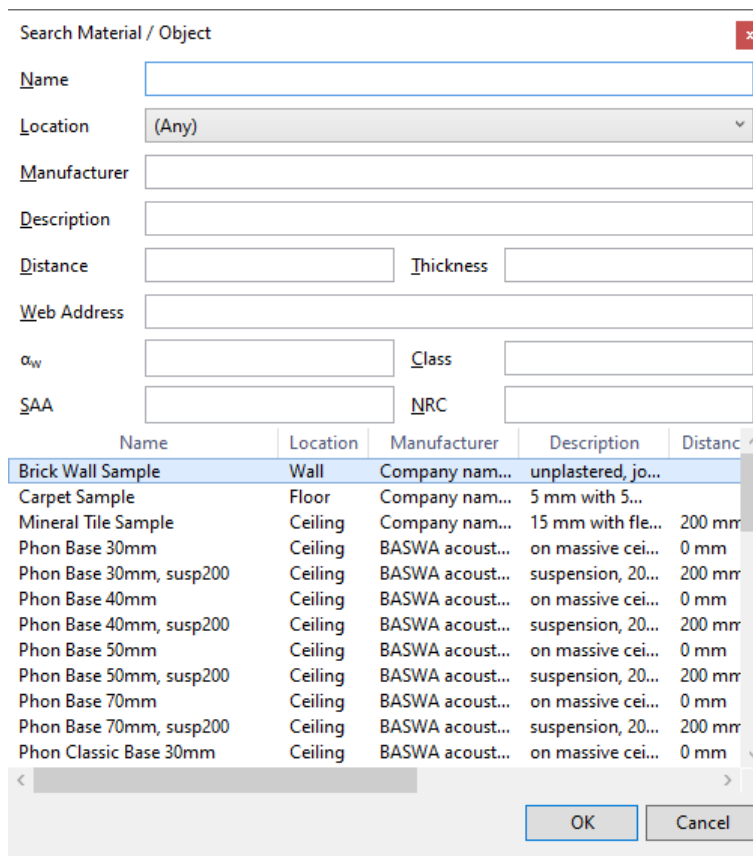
Search Material / Object

Name

Location (Any)

Manufacturer

Description

Distance Thickness

Web Address

$\alpha_w$ Class

SAA NRC

| Name | Location | Manufacturer | Description | Distanc |
|---|---|---|---|---|
| Brick Wall Sample | Wall | Company nam... | unplastered, jo... | |
| Carpet Sample | Floor | Company nam... | 5 mm with 5... | |
| Mineral Tile Sample | Ceiling | Company nam... | 15 mm with fle... | 200 mm |
| Phon Base 30mm | Ceiling | BASWA acoust... | on massive cei... | 0 mm |
| Phon Base 30mm, susp200 | Ceiling | BASWA acoust... | suspension, 20... | 200 mm |
| Phon Base 40mm | Ceiling | BASWA acoust... | on massive cei... | 0 mm |
| Phon Base 40mm, susp200 | Ceiling | BASWA acoust... | suspension, 20... | 200 mm |
| Phon Base 50mm | Ceiling | BASWA acoust... | on massive cei... | 0 mm |
| Phon Base 50mm, susp200 | Ceiling | BASWA acoust... | suspension, 20... | 200 mm |
| Phon Base 70mm | Ceiling | BASWA acoust... | on massive cei... | 0 mm |
| Phon Base 70mm, susp200 | Ceiling | BASWA acoust... | suspension, 20... | 200 mm |
| Phon Classic Base 30mm | Ceiling | BASWA acoust... | on massive cei... | 0 mm |

OK Cancel